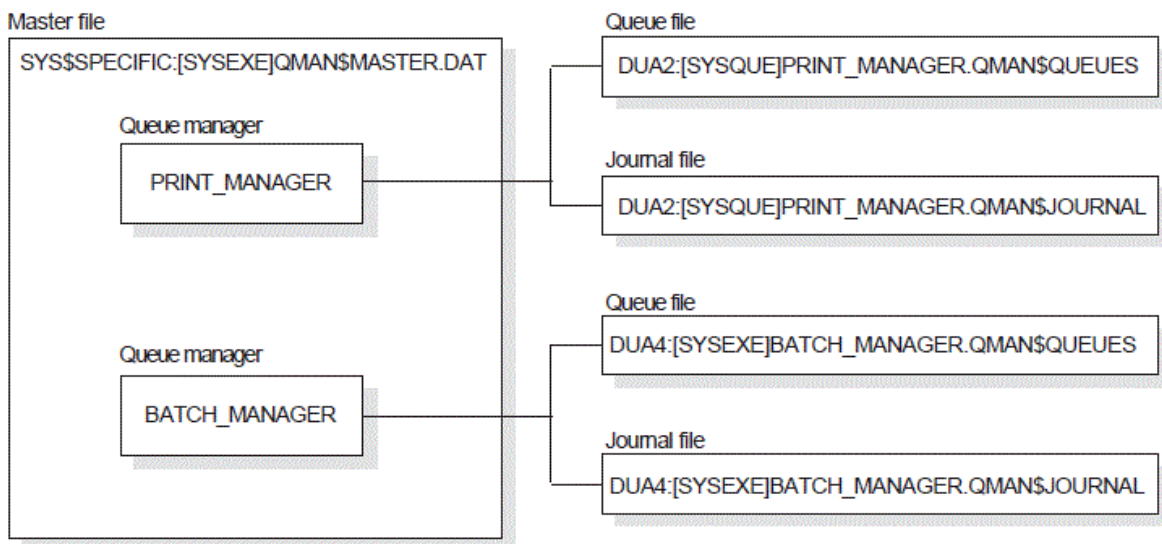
Master file

SYS$SPECIFIC:[SYSEXE]QMAN$MASTER.DAT

Queue manager

PRINT_MANAGER

Queue manager

BATCH_MANAGER

Queue file

DUA2:[SYSQUE]PRINT_MANAGER.QMAN$QUEUES

Journal file

DUA2:[SYSQUE]PRINT_MANAGER.QMAN$JOURNAL

Queue file

DUA4:[SYSEXE]BATCH_MANAGER.QMAN$QUEUES

Journal file

DUA4:[SYSEXE]BATCH_MANAGER.QMAN$JOURNAL